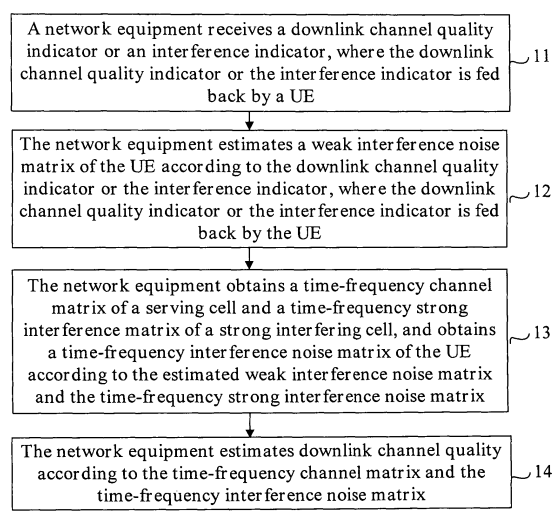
A network equipment receives a downlink channel quality indicator or an interference indicator, where the downlink channel quality indicator or the interference indicator is fed back by a UE

11

The network equipment estimates a weak interference noise matrix of the UE according to the downlink channel quality indicator or the interference indicator, where the downlink channel quality indicator or the interference indicator is fed back by the UE

12

The network equipment obtains a time-frequency channel matrix of a serving cell and a time-frequency strong interference matrix of a strong interfering cell, and obtains a time-frequency interference noise matrix of the UE according to the estimated weak interference noise matrix and the time-frequency strong interference noise matrix

13

The network equipment estimates downlink channel quality according to the time-frequency channel matrix and the time-frequency interference noise matrix

14